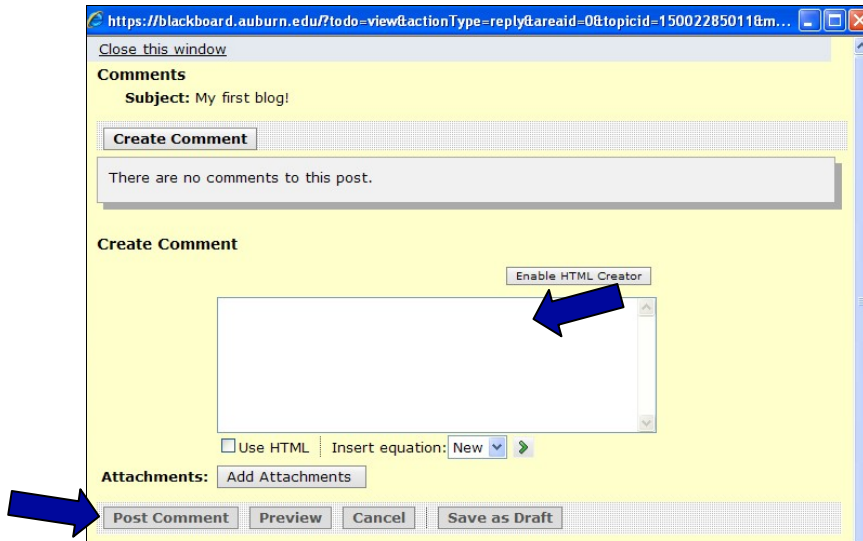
https://blackboard.auburn.edu/?todo=view&actionType=reply&areaid=0&topicid=15002285011&m...

Close this window

Comments

Subject: My first blog!

Create Comment

There are no comments to this post.

Create Comment

Enable HTML Creator

Use HTML Insert equation: New

Attachments: Add Attachments

Post Comment Preview Cancel Save as Draft